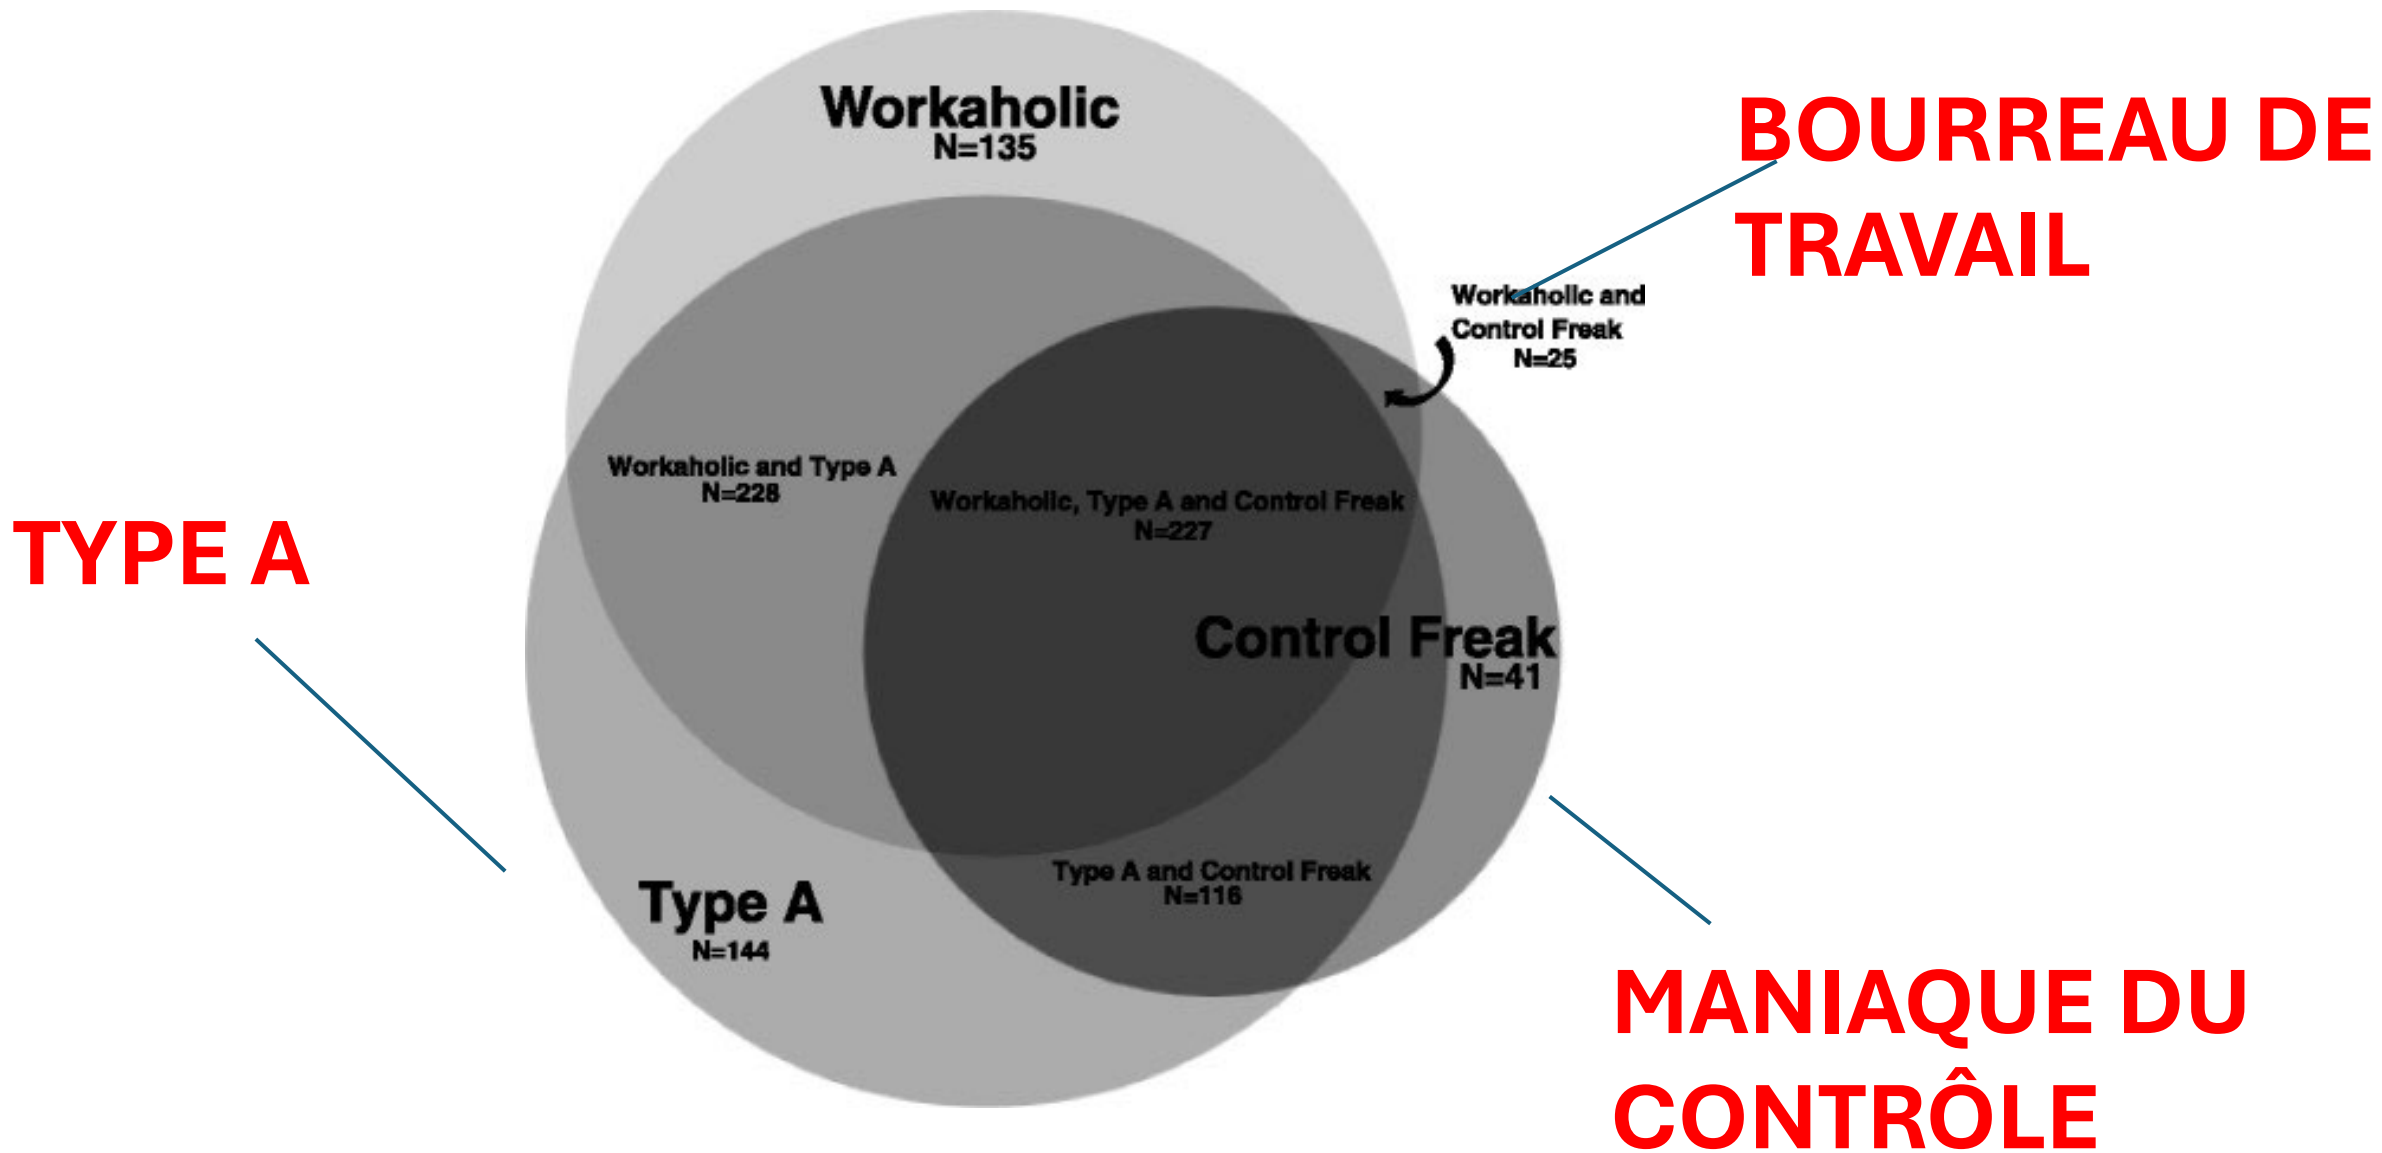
Workaholic
N=135

BOURREAU DE TRAVAIL

Workaholic and Control Freak
N=25

Workaholic and Type A
N=228

Workaholic, Type A and Control Freak
N=227

TYPE A

Control Freak
N=41

Type A and Control Freak
N=116

Type A
N=144

MANIAQUE DU CONTRÔLE